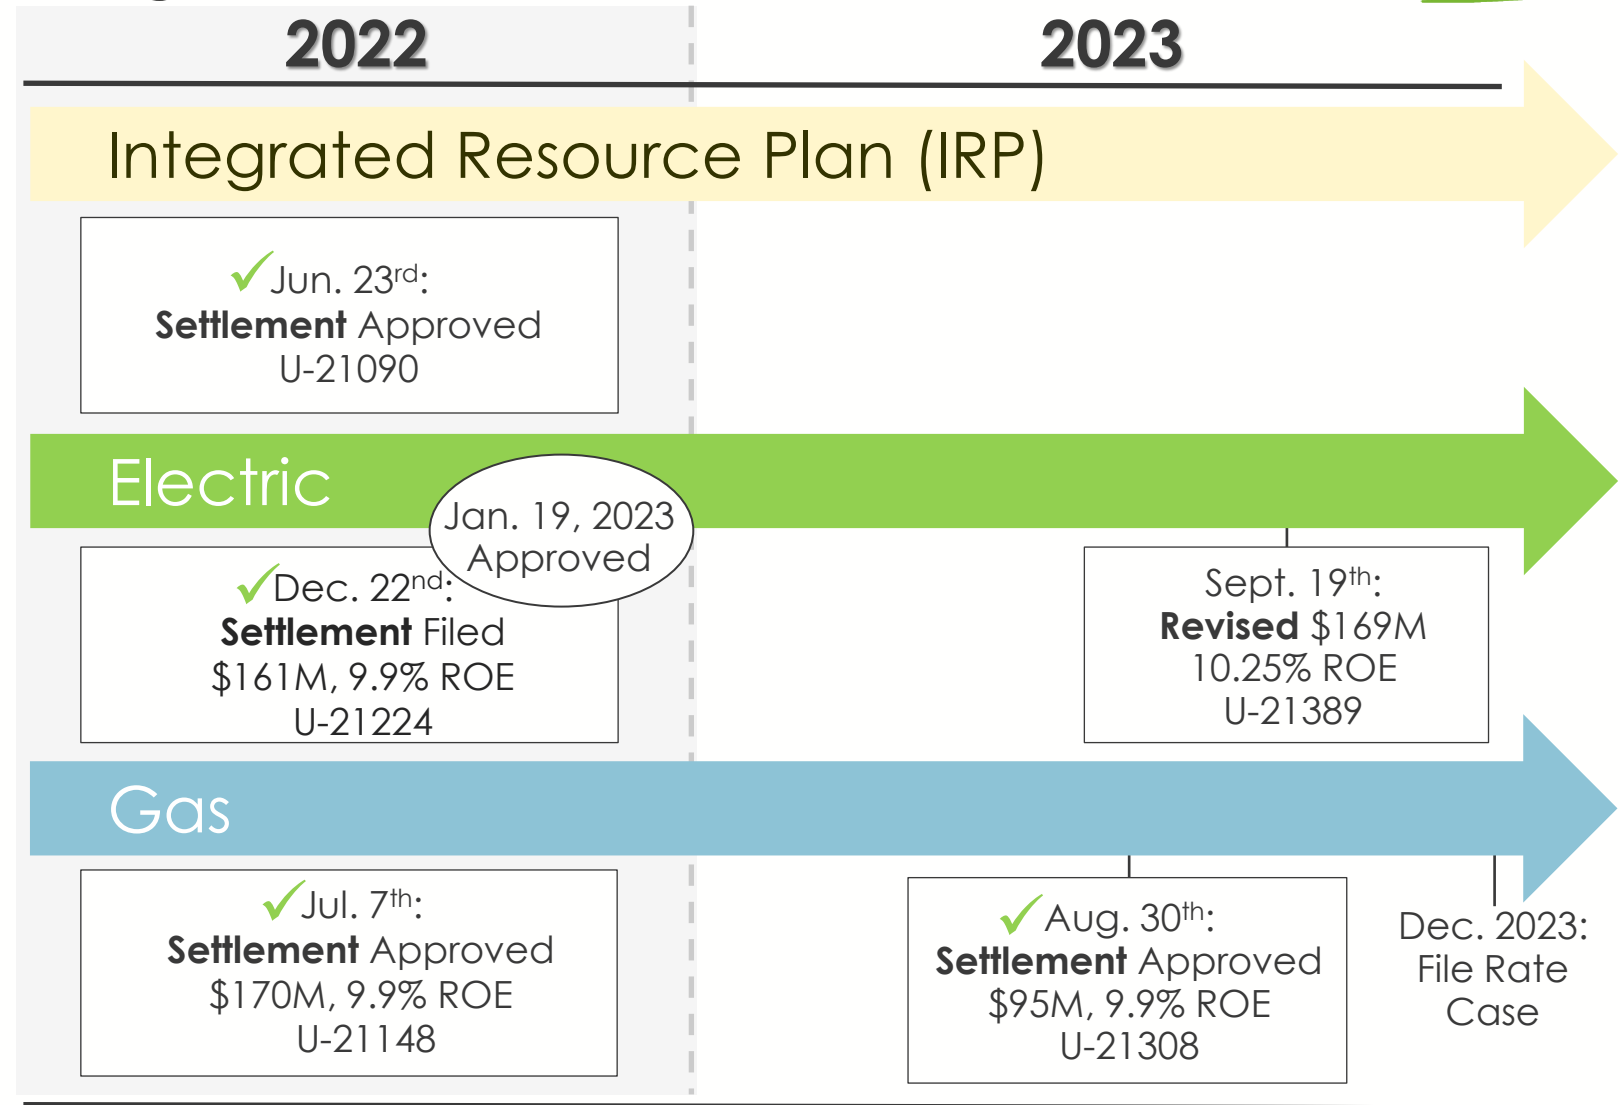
2022

2023

Integrated Resource Plan (IRP)

✓Jun. 23rd:
**Settlement** Approved
U-21090

Electric

Jan. 19, 2023
Approved

✓Dec. 22nd:
**Settlement** Filed
$161M, 9.9% ROE
U-21224

Sept. 19th:
**Revised** $169M
10.25% ROE
U-21389

Gas

✓Jul. 7th:
**Settlement** Approved
$170M, 9.9% ROE
U-21148

✓Aug. 30th:
**Settlement** Approved
$95M, 9.9% ROE
U-21308

Dec. 2023:
File Rate
Case